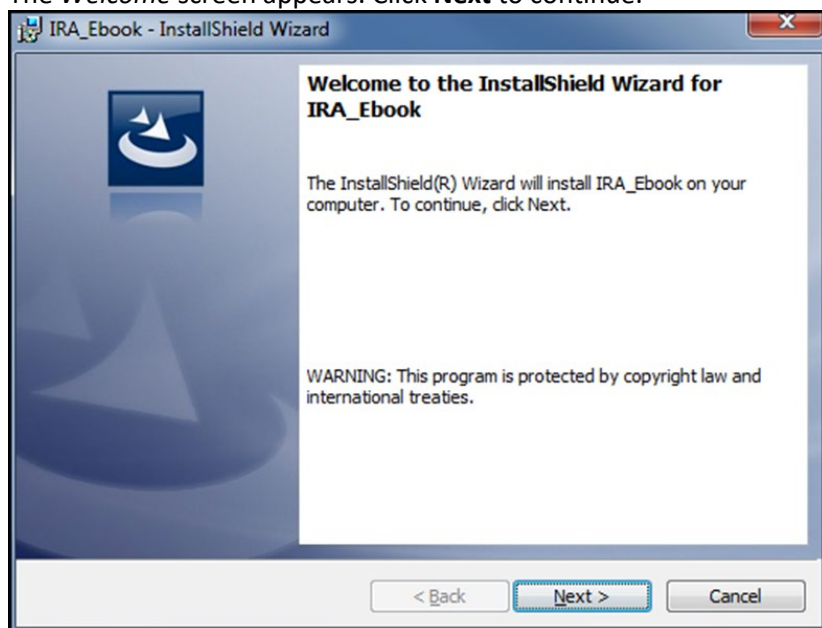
The *Welcome* screen appears. Click **Next** to continue.

IRA_Ebook - InstallShield Wizard

x

Welcome to the InstallShield Wizard for IRA_Ebook

The InstallShield(R) Wizard will install IRA_Ebook on your computer. To continue, click Next.

WARNING: This program is protected by copyright law and international treaties.

< Back

Next >

Cancel